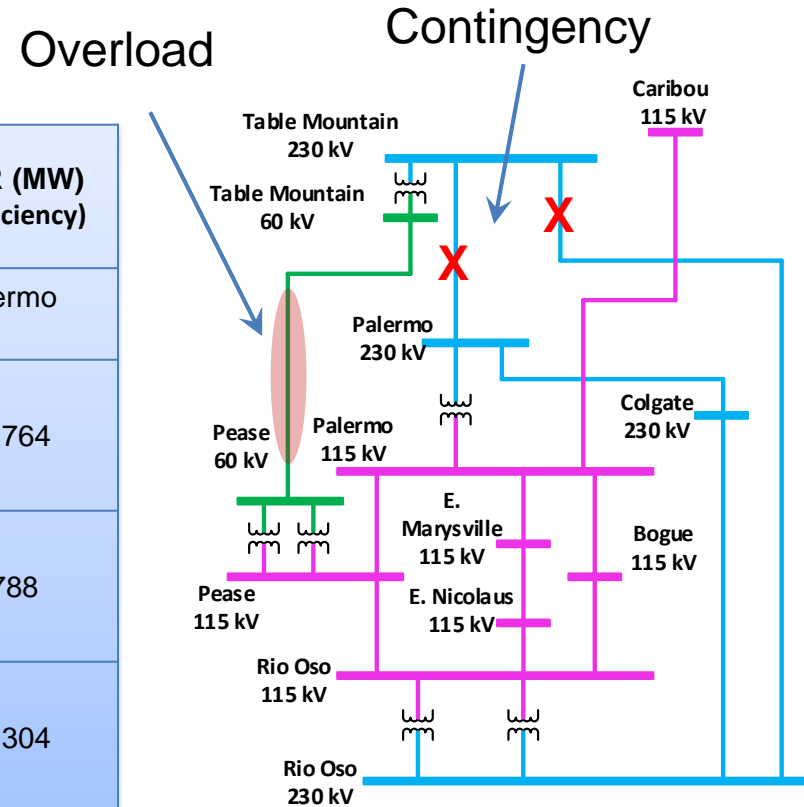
Overload

Contingency

R (MW)
ciency)

rmo

764

788

304

Table Mountain
230 kV

Table Mountain
60 kV

Caribou
115 kV

Palermo
230 kV

Colgate
230 kV

Pease
60 kV

Palermo
115 kV

E.
Marysville
115 kV

Bogue
115 kV

Pease
115 kV

E. Nicolaus
115 kV

Rio Oso
115 kV

Rio Oso
230 kV